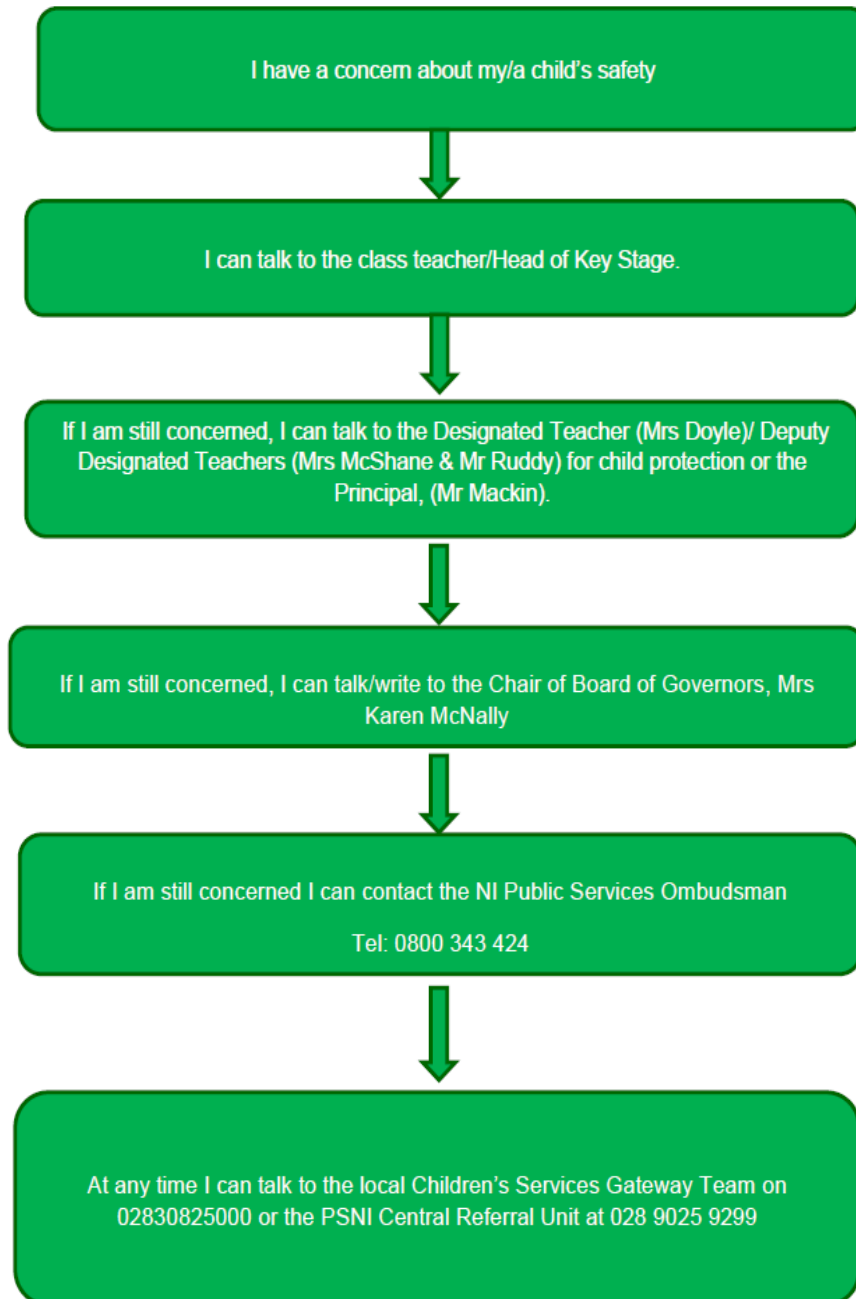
I have a concern about my/a child's safety

I can talk to the class teacher/Head of Key Stage.

If I am still concerned, I can talk to the Designated Teacher (Mrs Doyle)/ Deputy Designated Teachers (Mrs McShane & Mr Ruddy) for child protection or the Principal, (Mr Mackin).

If I am still concerned, I can talk/write to the Chair of Board of Governors, Mrs Karen McNally

If I am still concerned I can contact the NI Public Services Ombudsman

Tel: 0800 343 424

At any time I can talk to the local Children's Services Gateway Team on 02830825000 or the PSNI Central Referral Unit at 028 9025 9299